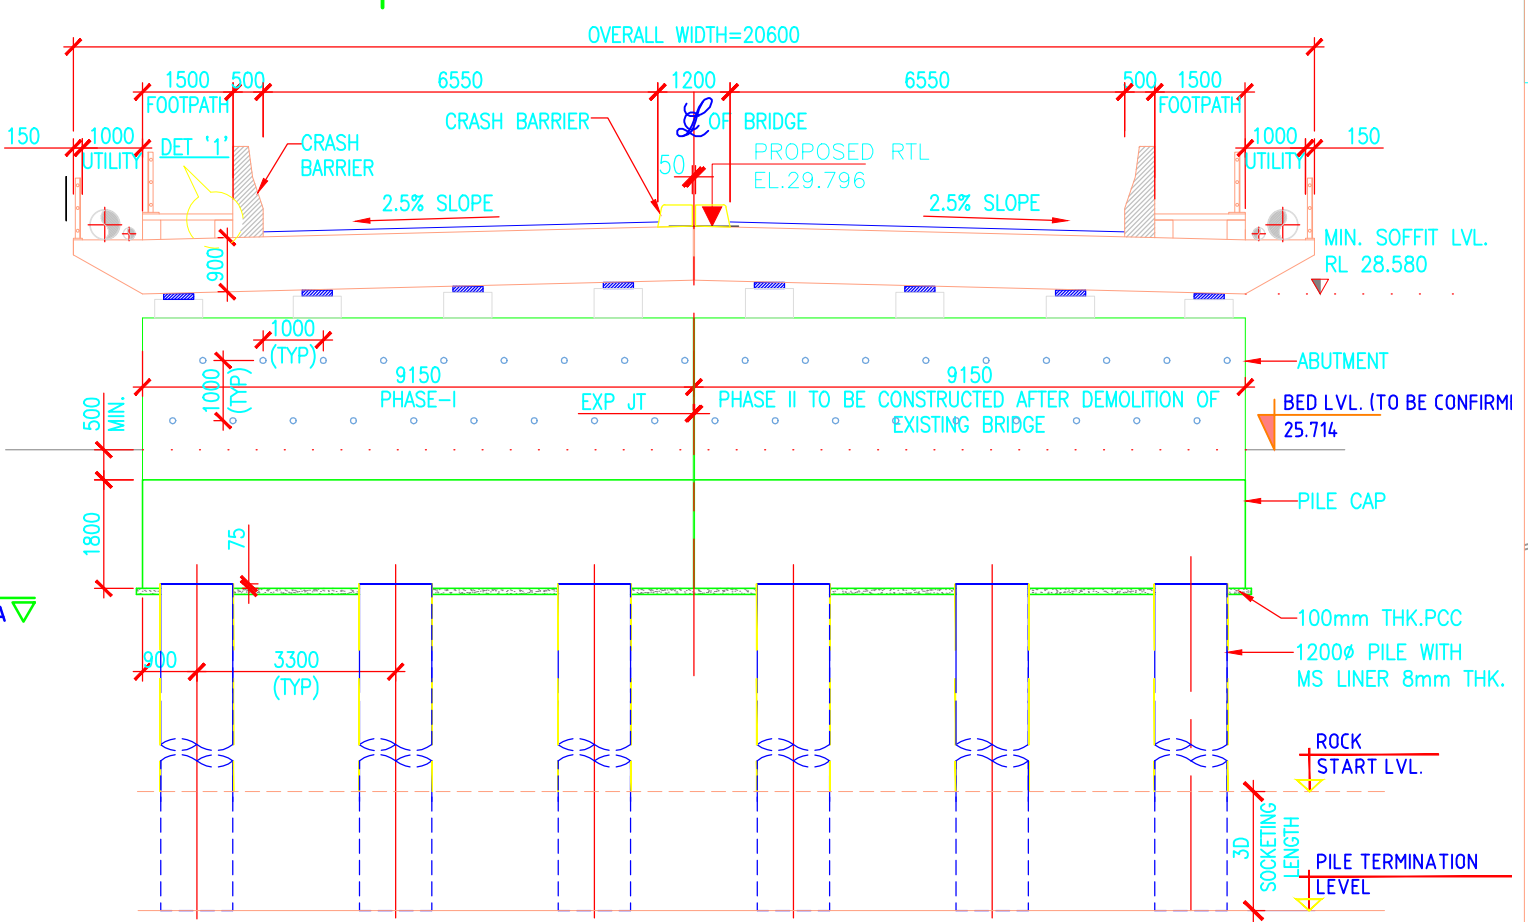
OVERALL WIDTH=20600

150
1000
UTILITY
1500
FOOTPATH
500
DET '1'
CRASH
BARRIER
6550
CRASH BARRIER
1200
$\mathcal{L}$ OF BRIDGE
50
PROPOSED RTL
EL.29.796
6550
500
1500
FOOTPATH
1000
UTILITY
150
2.5% SLOPE
2.5% SLOPE
900
MIN. SOFFIT LVL.
RL 28.580

1000
(TYP)
1000
(TYP)
9150
PHASE-I
EXP JT
9150
PHASE II TO BE CONSTRUCTED AFTER DEMOLITION OF EXISTING BRIDGE
ABUTMENT
500
MIN.
BED LVL. (TO BE CONFIRMI
25.714
1800
75
PILE CAP
100mm THK.PCC
900
3300
(TYP)
1200ø PILE WITH
MS LINER 8mm THK.
ROCK
START LVL.
3D
SOCKETING
LENGTH
PILE TERMINATION
LEVEL